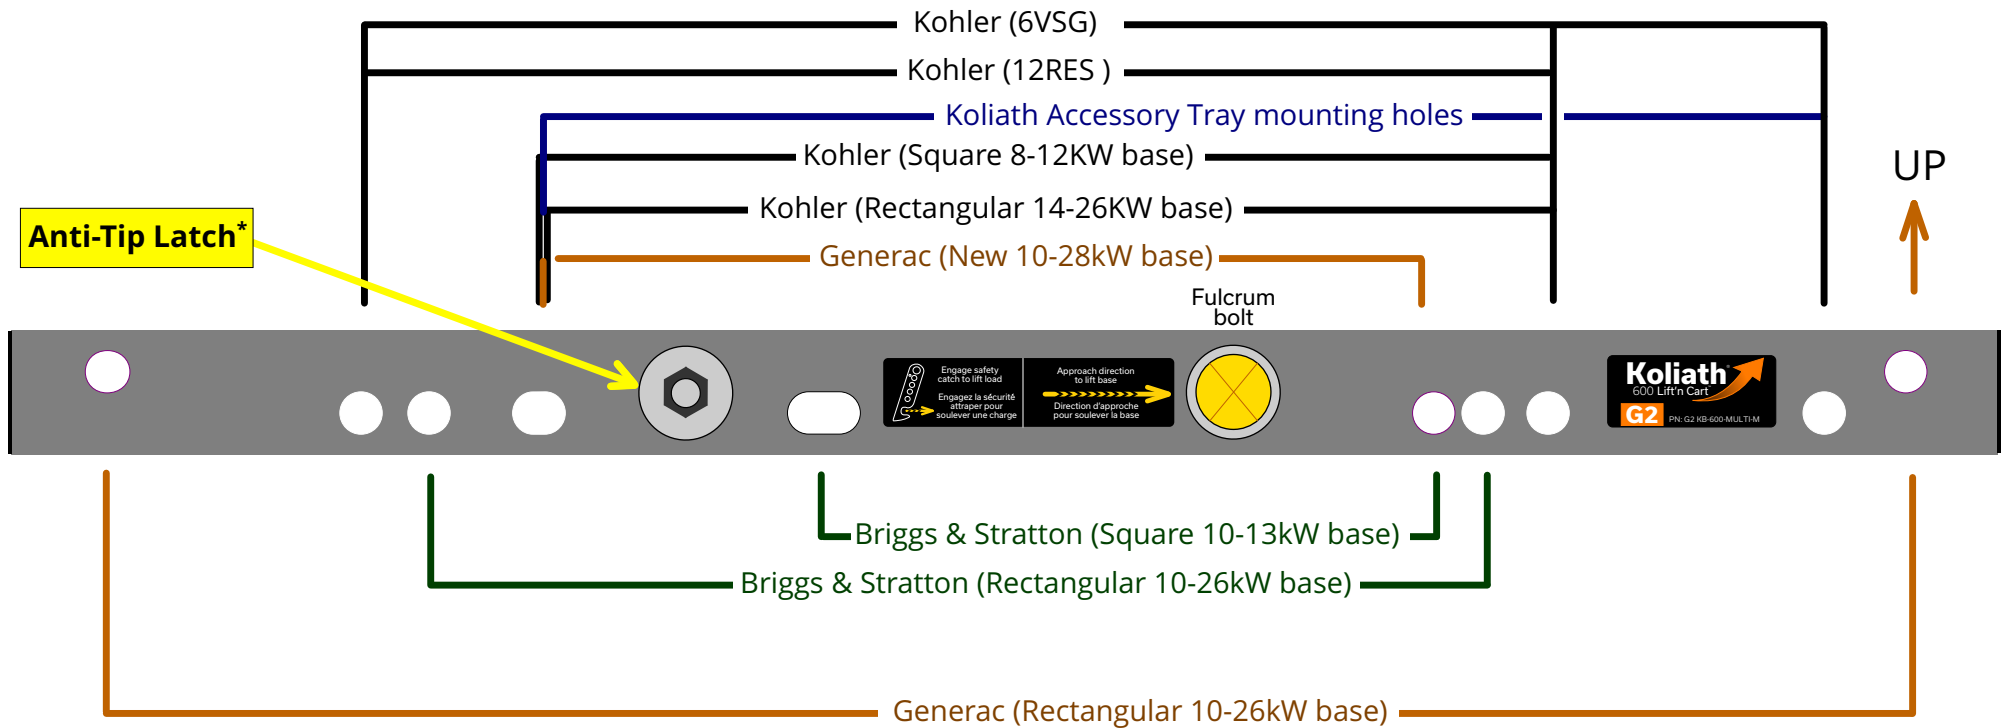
Kohler (6VSG)

Kohler (12RES )

Koliath Accessory Tray mounting holes

Kohler (Square 8-12KW base)

Kohler (Rectangular 14-26KW base)

Generac (New 10-28kW base)

UP

Anti-Tip Latch*

Fulcrum bolt

Engage safety catch to lift load

Engagez la sécurité attraper pour soulever une charge

Approach direction to lift base

Direction d'approche pour soulever la base

Koliath

600 Lift'n Cart

G2

PN: G2 KB-600-MULTI-M

Briggs & Stratton (Square 10-13kW base)

Briggs & Stratton (Rectangular 10-26kW base)

Generac (Rectangular 10-26kW base)